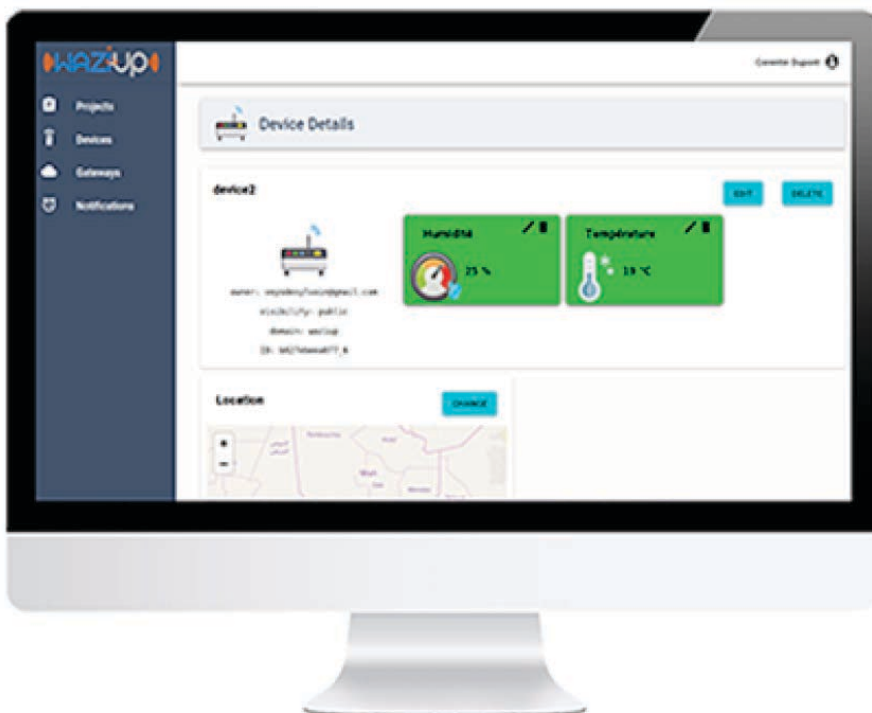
WAZIUP

Projects
Devices
Gateways
Notifications

Corentin Dupont

Device Details

device2

EDIT
DELETE

Humidité
25 %

Température
19 °C

owner: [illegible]@gmail.com
visibility: public
domain: waziup
ID: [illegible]

Location

CHANGE

+
−